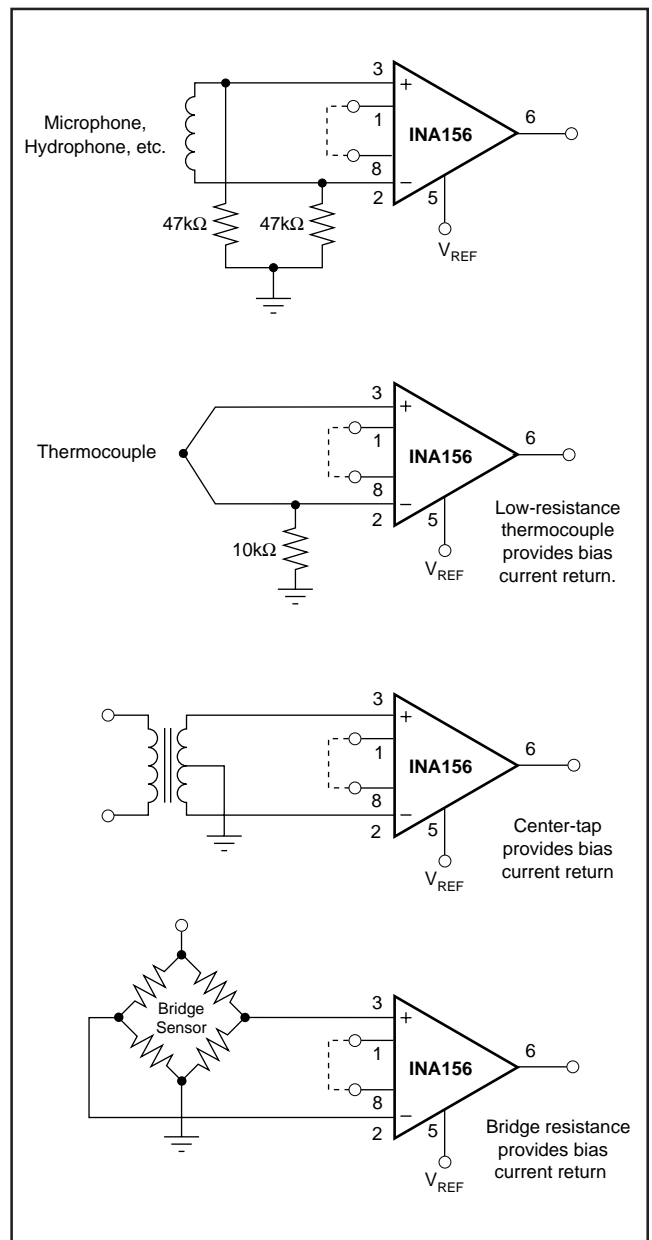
Microphone, Hydrophone, etc.

3
+
1
INA156
6
8
–
2
5
$V_{REF}$
47kΩ
47kΩ

Thermocouple

3
+
1
INA156
6
8
–
2
5
$V_{REF}$
10kΩ

Low-resistance thermocouple provides bias current return.

3
+
1
INA156
6
8
–
2
5
$V_{REF}$

Center-tap provides bias current return

Bridge Sensor

3
+
1
INA156
6
8
–
2
5
$V_{REF}$

Bridge resistance provides bias current return